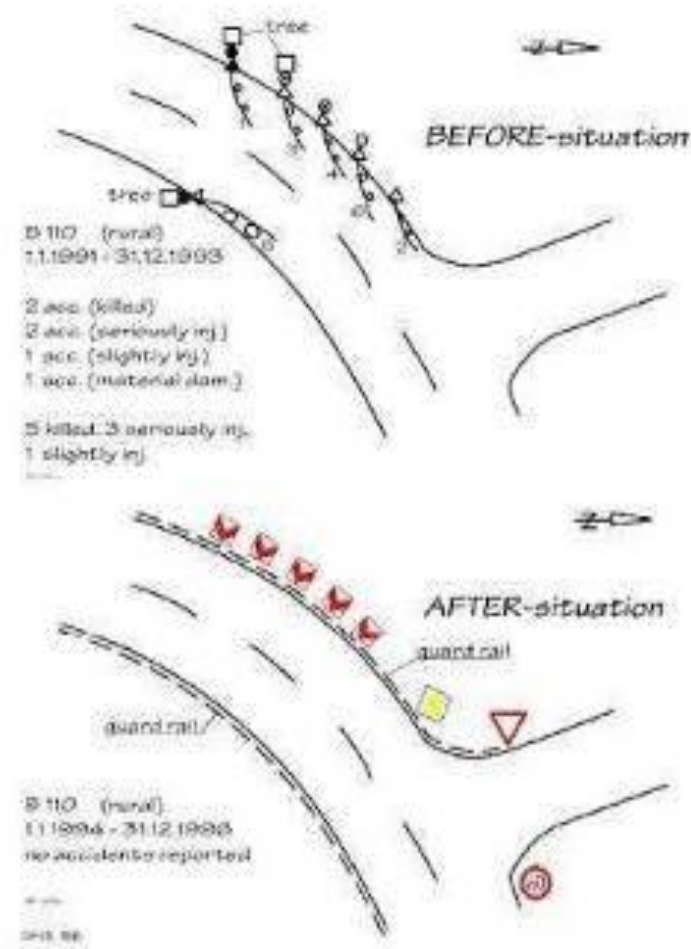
tree

BEFORE-situation

tree

B 110 (rural)
1.1.1991 - 31.12.1993

2 acc. (killed)
2 acc. (seriously inj.)
1 acc. (slightly inj.)
1 acc. (material dam.)

5 killed, 3 seriously inj.
1 slightly inj.

AFTER-situation

guard rail

guard rail

B 110 (rural)
1.1.1994 - 31.12.1998
no accidents reported

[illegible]